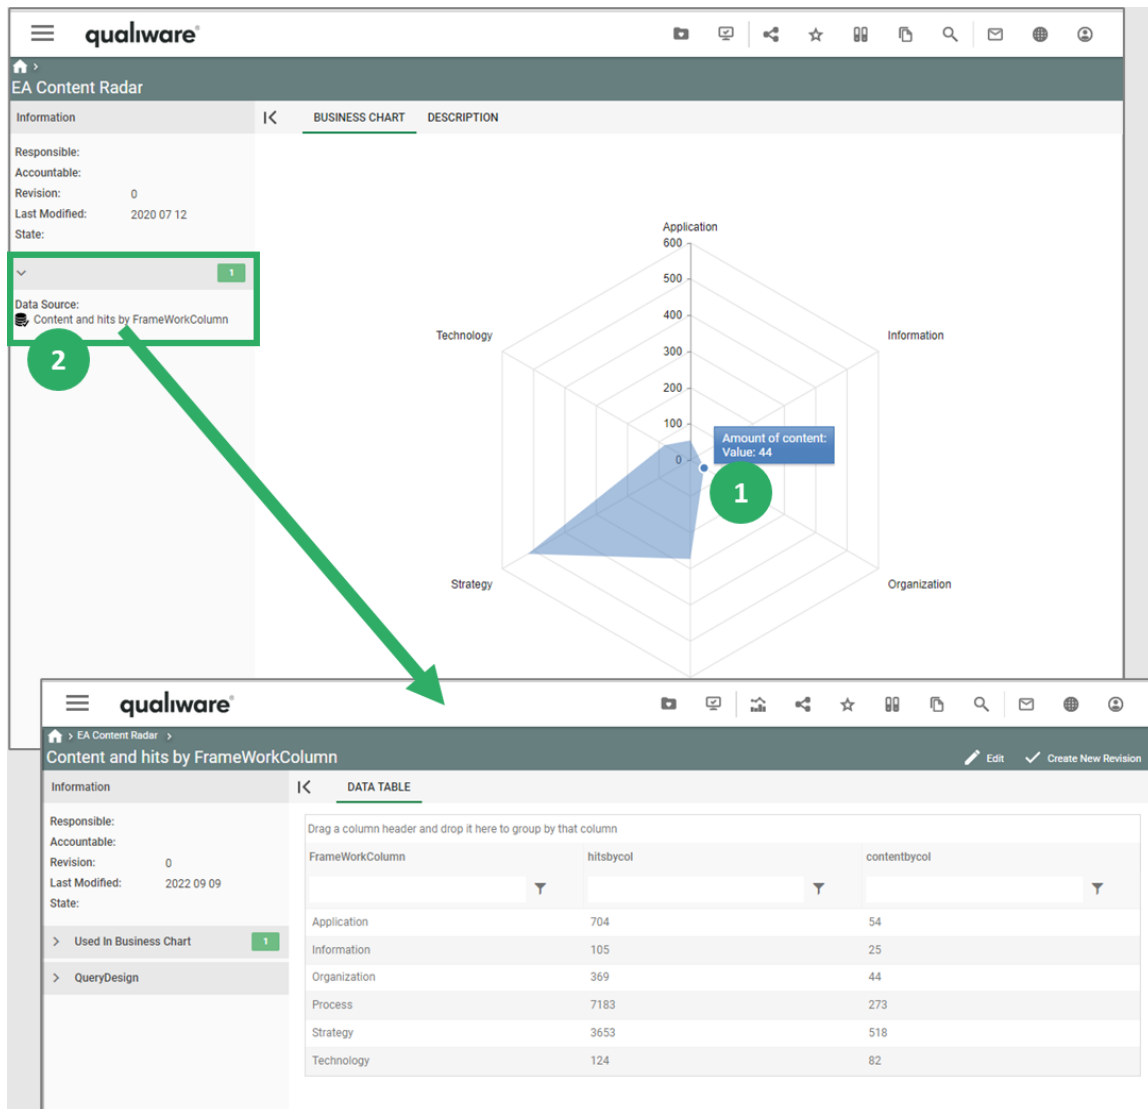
qualiware®

EA Content Radar

Information

BUSINESS CHART DESCRIPTION

Responsible:
Accountable:
Revision: 0
Last Modified: 2020 07 12
State:

1

Data Source:
Content and hits by FrameWorkColumn

2

Application
600
500
400
300
200
100
0

Technology

Information

Amount of content:
Value: 44

1

Strategy

Organization

qualiware®

EA Content Radar

Content and hits by FrameWorkColumn

Edit Create New Revision

Information

DATA TABLE

Responsible:
Accountable:
Revision: 0
Last Modified: 2022 09 09
State:

Used In Business Chart 1

QueryDesign

Drag a column header and drop it here to group by that column

| FrameWorkColumn | hitsbycol | contentbycol |
|---|---|---|
| Application | 704 | 54 |
| Information | 105 | 25 |
| Organization | 369 | 44 |
| Process | 7183 | 273 |
| Strategy | 3653 | 518 |
| Technology | 124 | 82 |